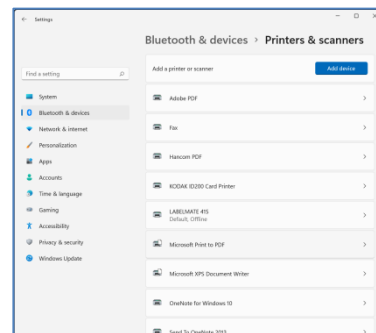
Settings

Bluetooth & devices > Printers & scanners

Find a setting

System
Bluetooth & devices
Network & internet
Personalization
Apps
Accounts
Time & language
Gaming
Accessibility
Privacy & security
Windows Update

Add a printer or scanner
Add device

Adobe PDF

Fax

Hancom PDF

KODAK ID200 Card Printer

LABELMATE 415
Default, Offline

Microsoft Print to PDF

Microsoft XPS Document Writer

OneNote for Windows 10

Send To OneNote 2013